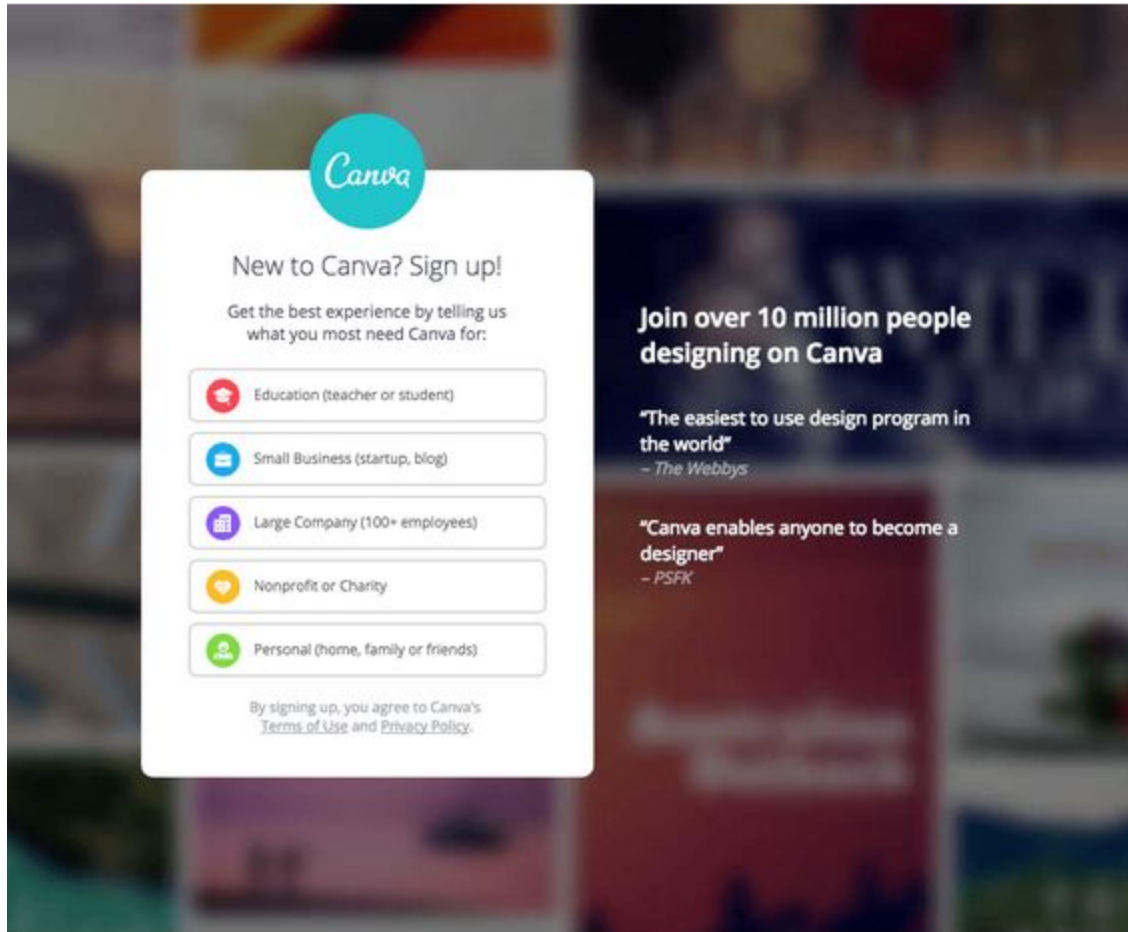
Canva

New to Canva? Sign up!

Get the best experience by telling us what you most need Canva for:

Education (teacher or student)

Small Business (startup, blog)

Large Company (100+ employees)

Nonprofit or Charity

Personal (home, family or friends)

By signing up, you agree to Canva's Terms of Use and Privacy Policy.

Join over 10 million people designing on Canva

"The easiest to use design program in the world"
– The Webbys

"Canva enables anyone to become a designer"
– PSFK